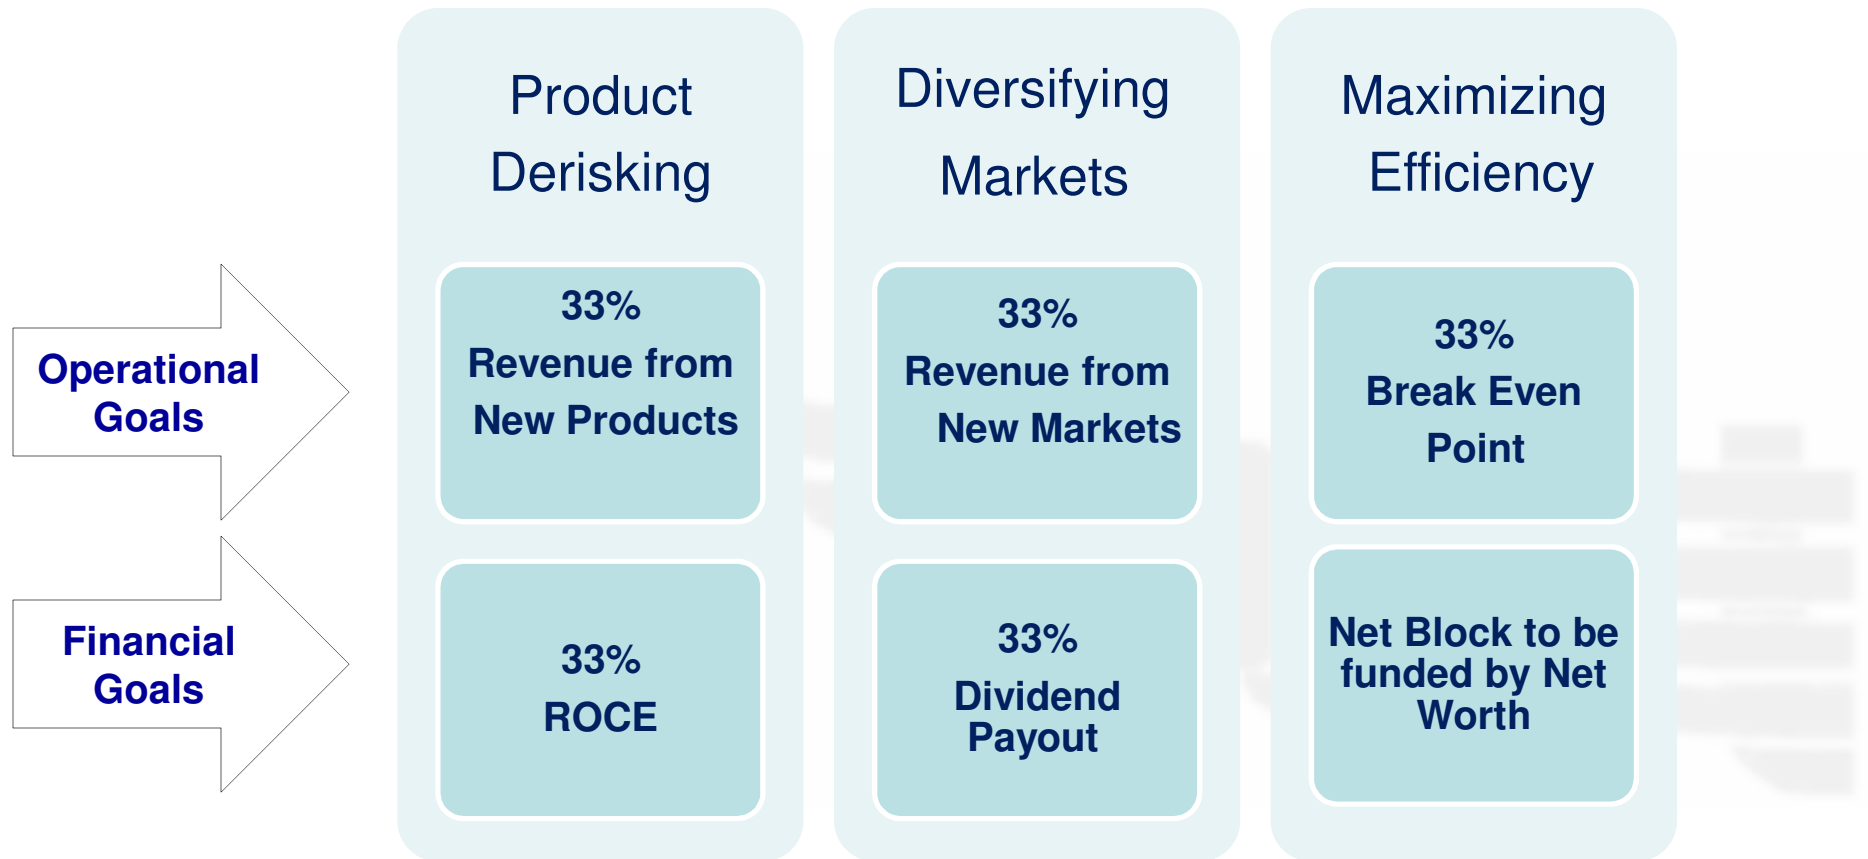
Product Derisking

Diversifying Markets

Maximizing Efficiency

Operational Goals

33% Revenue from New Products

33% Revenue from New Markets

33% Break Even Point

Financial Goals

33% ROCE

33% Dividend Payout

Net Block to be funded by Net Worth